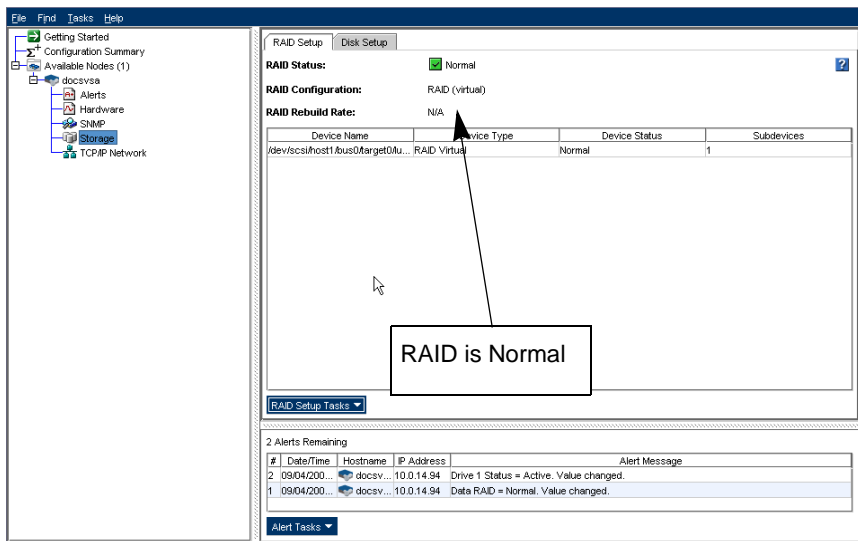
File Find Tasks Help

Getting Started
Configuration Summary
Available Nodes (1)
docsvsa
Alerts
Hardware
SNMP
Storage
TCP/IP Network

RAID Setup | Disk Setup

RAID Status: Normal
RAID Configuration: RAID (virtual)
RAID Rebuild Rate: N/A

| Device Name | Device Type | Device Status | Subdevices |
|---|---|---|---|
| /dev/scsi/host1/bus0/target0/lu... | RAID Virtual | Normal | 1 |

RAID is Normal

RAID Setup Tasks

2 Alerts Remaining

| # | Date/Time | Hostname | IP Address | Alert Message |
|---|---|---|---|---|
| 2 | 09/04/200... | docsv... | 10.0.14.94 | Drive 1 Status = Active. Value changed. |
| 1 | 09/04/200... | docsv... | 10.0.14.94 | Data RAID = Normal. Value changed. |

Alert Tasks